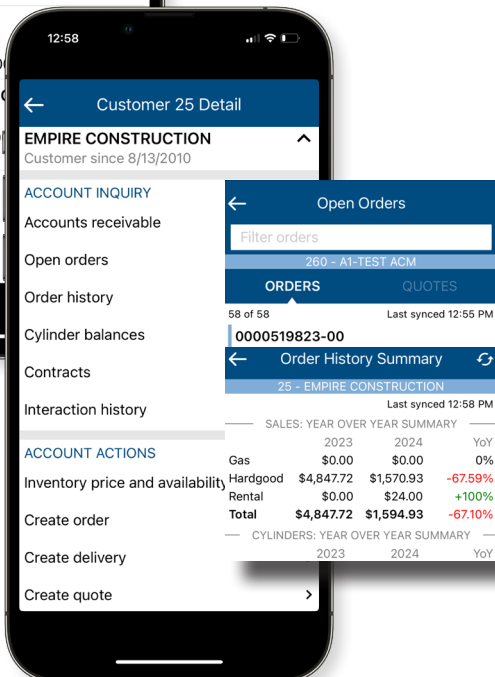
12:58

Customer 25 Detail

EMPIRE CONSTRUCTION

Customer since 8/13/2010

ACCOUNT INQUIRY

Accounts receivable

Open orders

Order history

Cylinder balances

Contracts

Interaction history

ACCOUNT ACTIONS

Inventory price and availability

Create order

Create delivery

Create quote

Open Orders

Filter orders

260 - A1-TEST ACM

ORDERS

QUOTES

58 of 58

Last synced 12:55 PM

0000519823-00

Order History Summary

25 - EMPIRE CONSTRUCTION

Last synced 12:58 PM

SALES: YEAR OVER YEAR SUMMARY

| | 2023 | 2024 | YoY |
|---|---|---|---|
| Gas | \$0.00 | \$0.00 | 0% |
| Hardgood | \$4,847.72 | \$1,570.93 | -67.59% |
| Rental | \$0.00 | \$24.00 | +100% |
| Total | \$4,847.72 | \$1,594.93 | -67.10% |

CYLINDERS: YEAR OVER YEAR SUMMARY

2023 2024 YoY